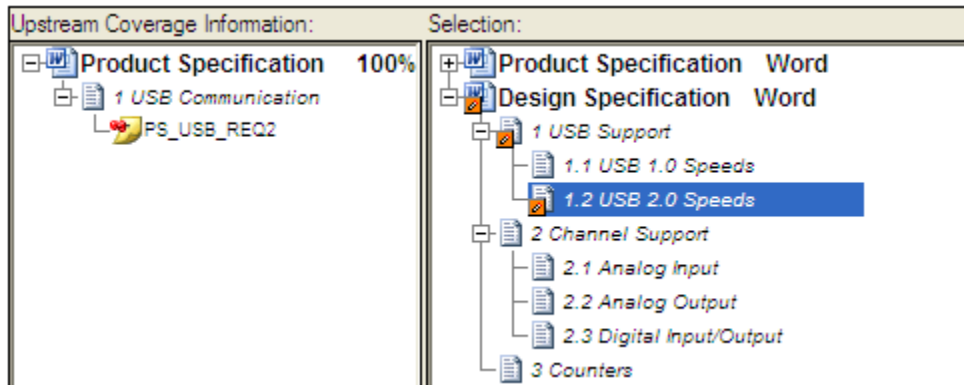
Upstream Coverage Information:

Product Specification 100%

1 USB Communication

PS_USB_REQ2

Selection:

Product Specification Word

Design Specification Word

1 USB Support

1.1 USB 1.0 Speeds

1.2 USB 2.0 Speeds

2 Channel Support

2.1 Analog Input

2.2 Analog Output

2.3 Digital Input/Output

3 Counters